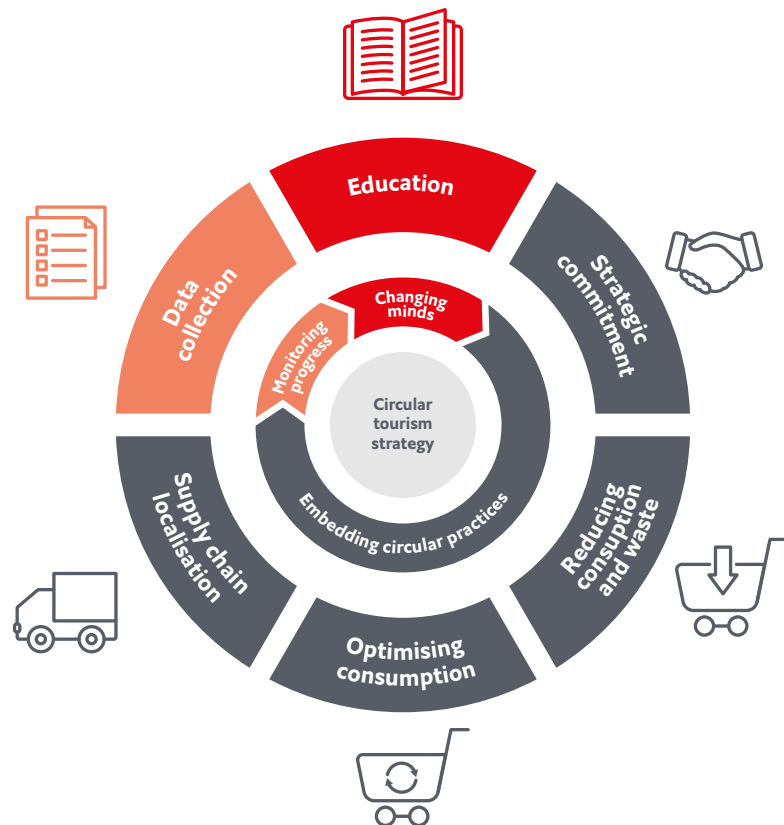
Education

Strategic commitment

Reducing consuption and waste

Optimising consumption

Supply chain localisation

Data collection

Changing minds

Monitoring progress

Embedding circular practices

Circular tourism strategy